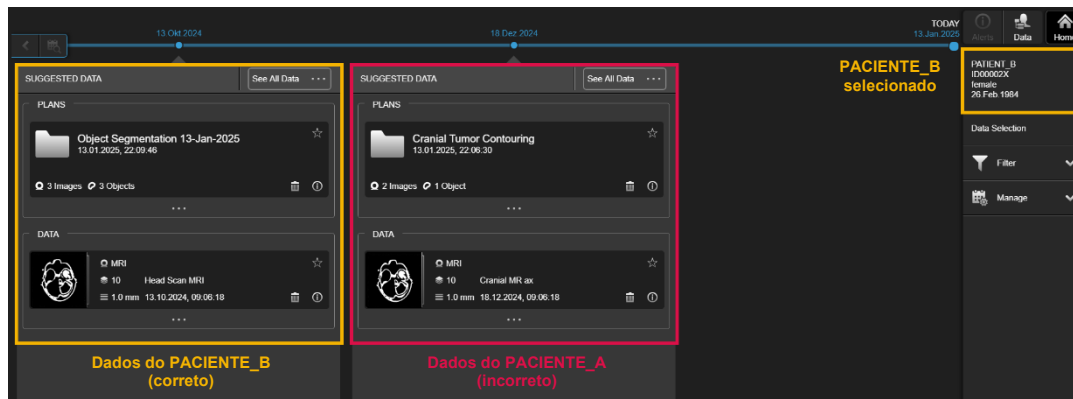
13.Okt.2024

18.Dez.2024

TODAY
13.Jan.2025

Alerts

Data

Home

SUGGESTED DATA

See All Data

PLANS

Object Segmentation 13-Jan-2025
13.01.2025, 22:09:46

3 Images 3 Objects

DATA

MRI
10 Head Scan MRI
1.0 mm 13.10.2024, 09:06:18

SUGGESTED DATA

See All Data

PLANS

Cranial Tumor Contouring
13.01.2025, 22:06:30

2 Images 1 Object

DATA

MRI
10 Cranial MR ax
1.0 mm 18.12.2024, 09:06:18

PACIENTE_B
selecionado

PATIENT_B
ID00002X
female
26 Feb 1984

Data Selection

Filter

Manage

Dados do PACIENTE_B
(correto)

Dados do PACIENTE_A
(incorreto)